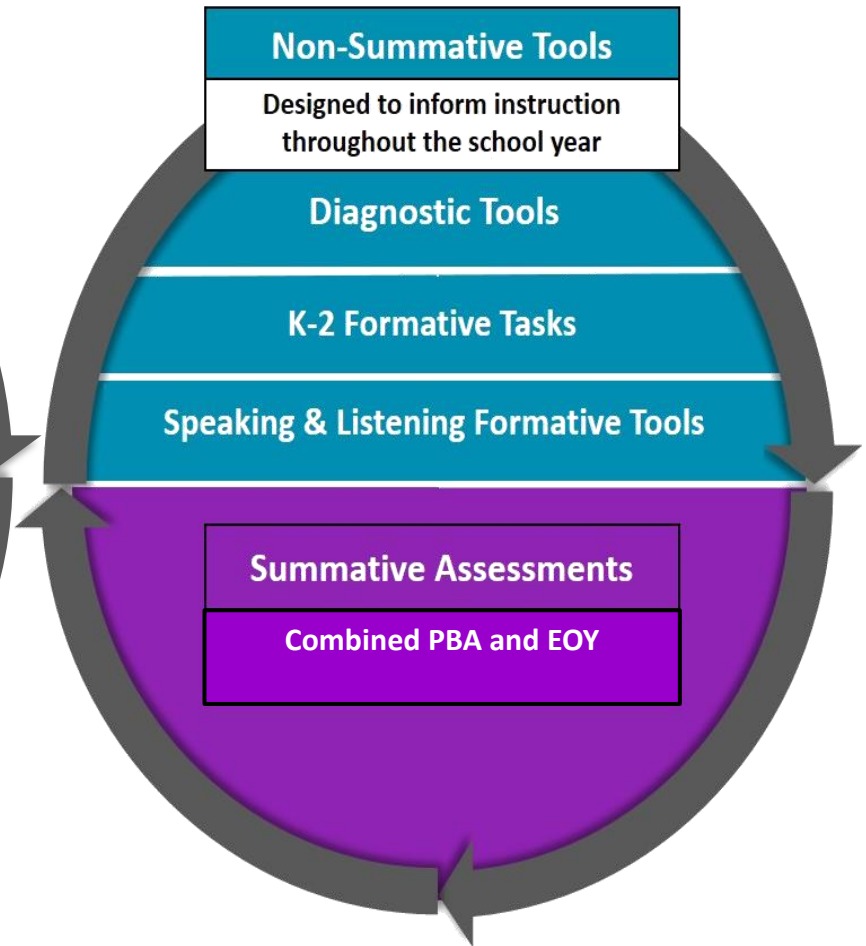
Non-Summative Tools

Designed to inform instruction throughout the school year

Diagnostic Tools

K-2 Formative Tasks

Speaking & Listening Formative Tools

Summative Assessments

Combined PBA and EOY